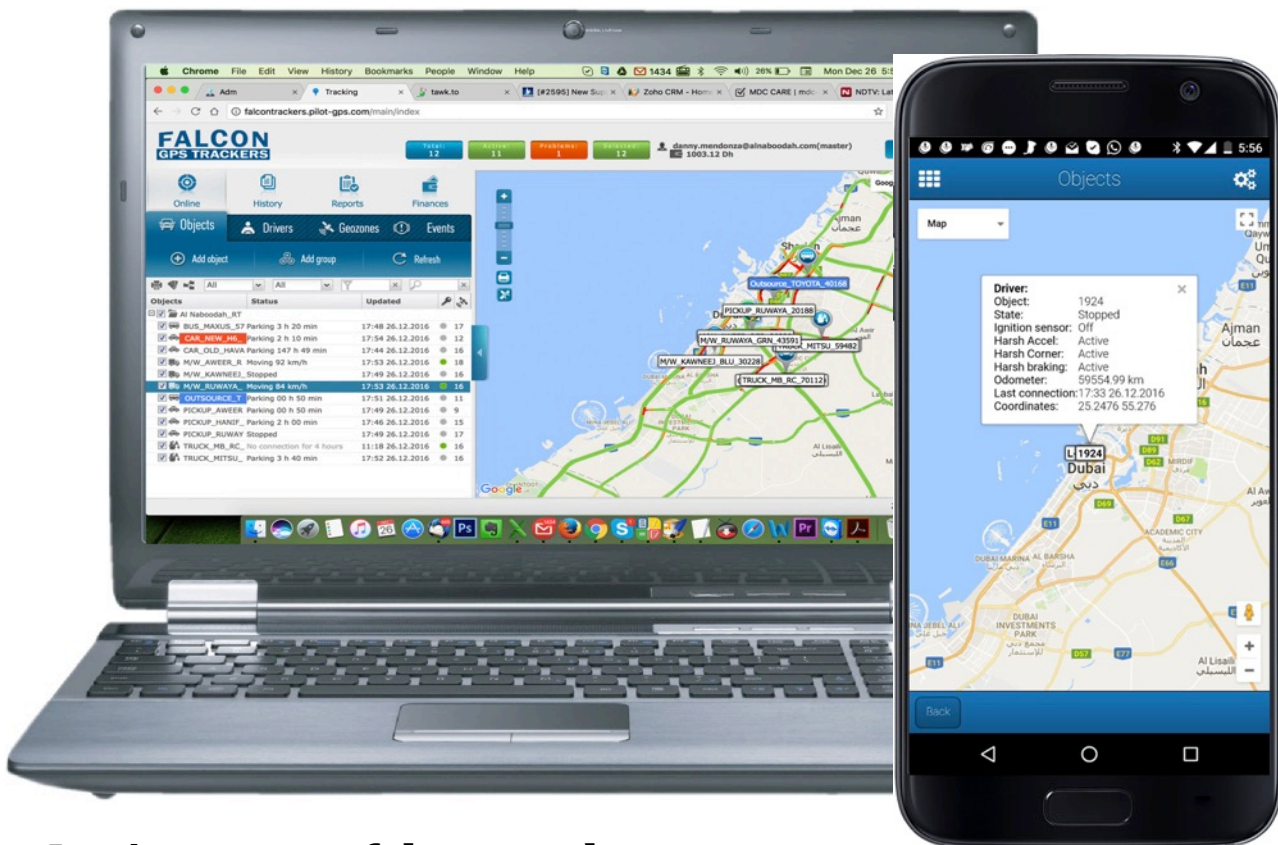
Chrome File Edit View History Bookmarks People Window Help

1434 26% Mon Dec 26 5:

Adm × Tracking × tawk.to × [#2595] New Sup × Zoho CRM - Home × MDC CARE | mdc × NDTV: Lat

falcontrackers.pilot-gps.com/main/index

FALCON GPS TRACKERS

Total: 12 Active: 11 Problems: 1 Selected: 12

danny.mendonza@alnaboodah.com(master) 1003.12 Dh

Online History Reports Finances

Objects Drivers Geozones Events

Add object Add group Refresh

All All

| Objects | Status | Updated | |
|---|---|---|---|
| Al Naboodah_RT | | | |
| BUS_MAXUS_57 | Parking 3 h 20 min | 17:48 26.12.2016 | 17 |
| CAR_NEW_H6_ | Parking 2 h 10 min | 17:54 26.12.2016 | 12 |
| CAR_OLD_HAVA | Parking 147 h 49 min | 17:44 26.12.2016 | 16 |
| M/W_AWEER_R | Moving 92 km/h | 17:53 26.12.2016 | 18 |
| M/W_KAWNEEJ_ | Stopped | 17:49 26.12.2016 | 16 |
| M/W_RUWAYA_ | Moving 84 km/h | 17:53 26.12.2016 | 16 |
| OUTSOURCE_T | Parking 00 h 50 min | 17:51 26.12.2016 | 11 |
| PICKUP_AWEER | Parking 00 h 50 min | 17:49 26.12.2016 | 9 |
| PICKUP_HANIF_ | Parking 2 h 00 min | 17:46 26.12.2016 | 15 |
| PICKUP_RUWAY | Stopped | 17:49 26.12.2016 | 17 |
| TRUCK_MB_RC_ | No connection for 4 hours | 11:18 26.12.2016 | 16 |
| TRUCK_MITSU_ | Parking 3 h 40 min | 17:52 26.12.2016 | 16 |

Outsource_TOYOTA_40168
PICKUP_RUWAYA_20188
M/W_RUWAYA_GRN_43591
TRUCK_MITSU_59482
M/W_KAWNEEJ_BLU_30228
TRUCK_MB_RC_70112
Ajman عجمان
Al Lisaili
Google

5:56

Objects

Map

Driver:
Object: 1924
State: Stopped
Ignition sensor: Off
Harsh Accel: Active
Harsh Corner: Active
Harsh braking: Active
Odometer: 59554.99 km
Last connection: 17:33 26.12.2016
Coordinates: 25.2476 55.276

1924
Dubai دبي
Ajman عجمان
MIRDIF
ACADEMIC CITY
DUBAI MARINA
AL BARSHA
DUBAI INVESTMENTS PARK
Al Lisaili
E11 E311 E44 E66 D57 E77 D69 D67 D62

Back